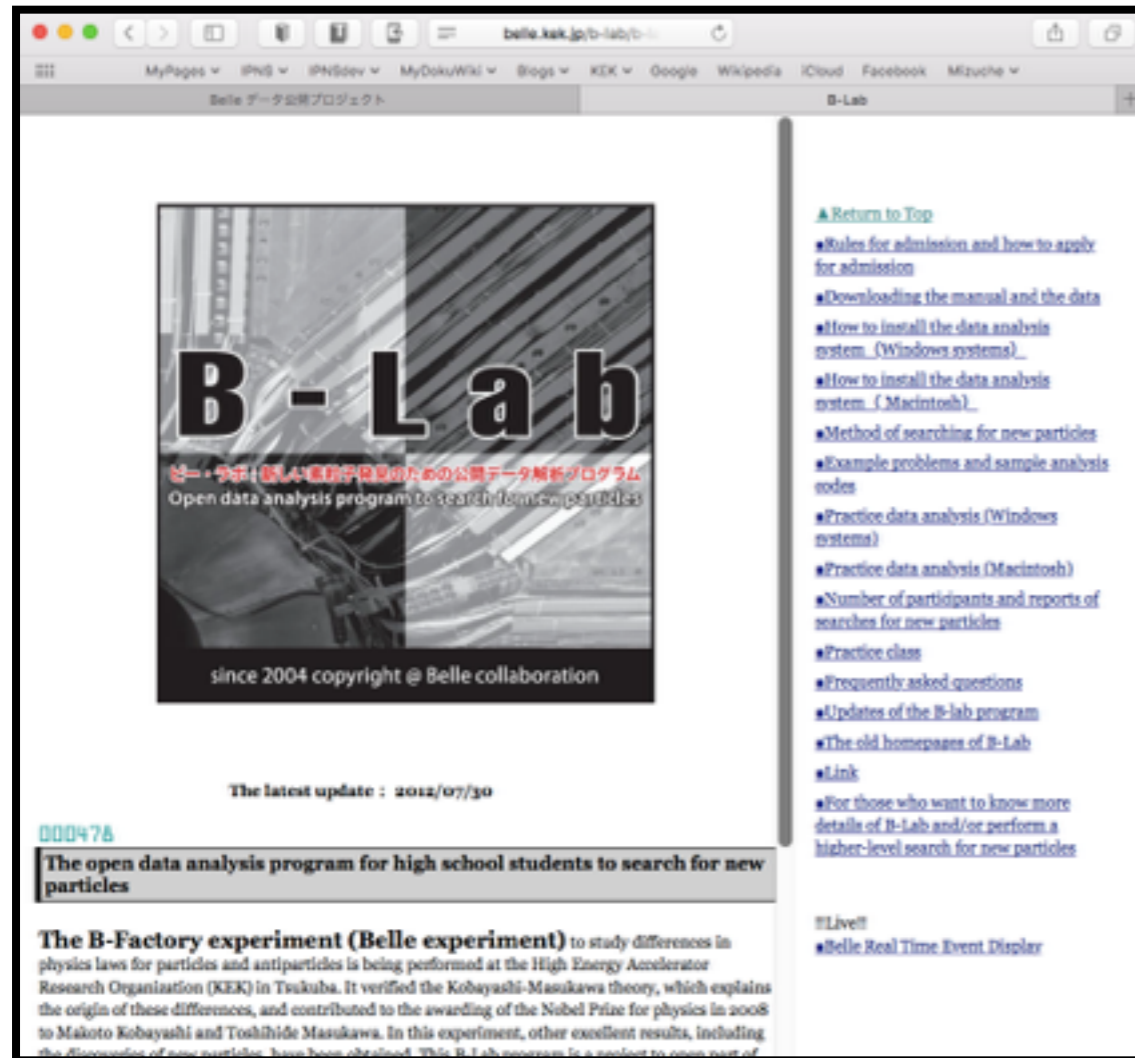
belle.kek.jp/b-lab/b-l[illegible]

MyPages ∨ IPNS ∨ IPNSdev ∨ MyDokuWiki ∨ Blogs ∨ KEK ∨ Google Wikipedia iCloud Facebook Mizuche ∨

Belle データ公開プロジェクト

B-Lab

B - L a b

ビー・ラボ：新しい素粒子発見のための公開データ解析プログラム
Open data analysis program to search for new particles

since 2004 copyright @ Belle collaboration

The latest update : 2012/07/30

000478

The open data analysis program for high school students to search for new particles

The B-Factory experiment (Belle experiment) to study differences in physics laws for particles and antiparticles is being performed at the High Energy Accelerator Research Organization (KEK) in Tsukuba. It verified the Kobayashi-Masukawa theory, which explains the origin of these differences, and contributed to the awarding of the Nobel Prize for physics in 2008 to Makoto Kobayashi and Toshihide Masukawa. In this experiment, other excellent results, including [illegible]

▲Return to Top
●Rules for admission and how to apply for admission
●Downloading the manual and the data
●How to install the data analysis system (Windows systems)
●How to install the data analysis system (Macintosh)
●Method of searching for new particles
●Example problems and sample analysis codes
●Practice data analysis (Windows systems)
●Practice data analysis (Macintosh)
●Number of participants and reports of searches for new particles
●Practice class
●Frequently asked questions
●Updates of the B-lab program
●The old homepages of B-Lab
●Link
●For those who want to know more details of B-Lab and/or perform a higher-level search for new particles

!!Live!!
●Belle Real Time Event Display